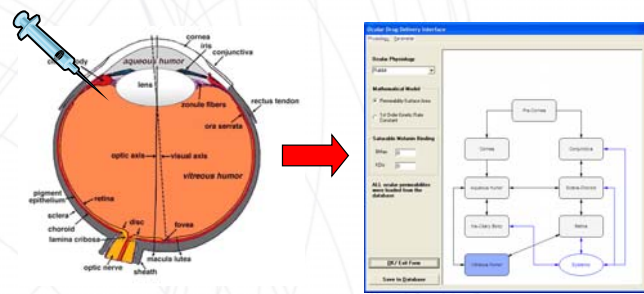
cornea
iris
conjunctiva
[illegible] body
aqueous humor
lens
zonule fibers
rectus tendon
ora serrata
optic axis
visual axis
vitreous humor
pigment epithelium
retina
sclera
choroid
lamina cribosa
disc
fovea
macula lutea
optic nerve
sheath

Ocular Drug Delivery Interface
Physiology Summary
Ocular Physiology
Rabbit
Mathematical Model
Permeability Surface Area
1st Order Gradient Rate Constant
Saturable Melanin Binding
BMax
KDu
ALL ocular permeabilities were loaded from the database
OK / Exit Form
Save to Database
Pre-Cornea
Cornea
Conjunctiva
Aqueous Humor
Sclera-Choroid
Iris-Ciliary Body
Retina
Vitreous Humor
Systemic